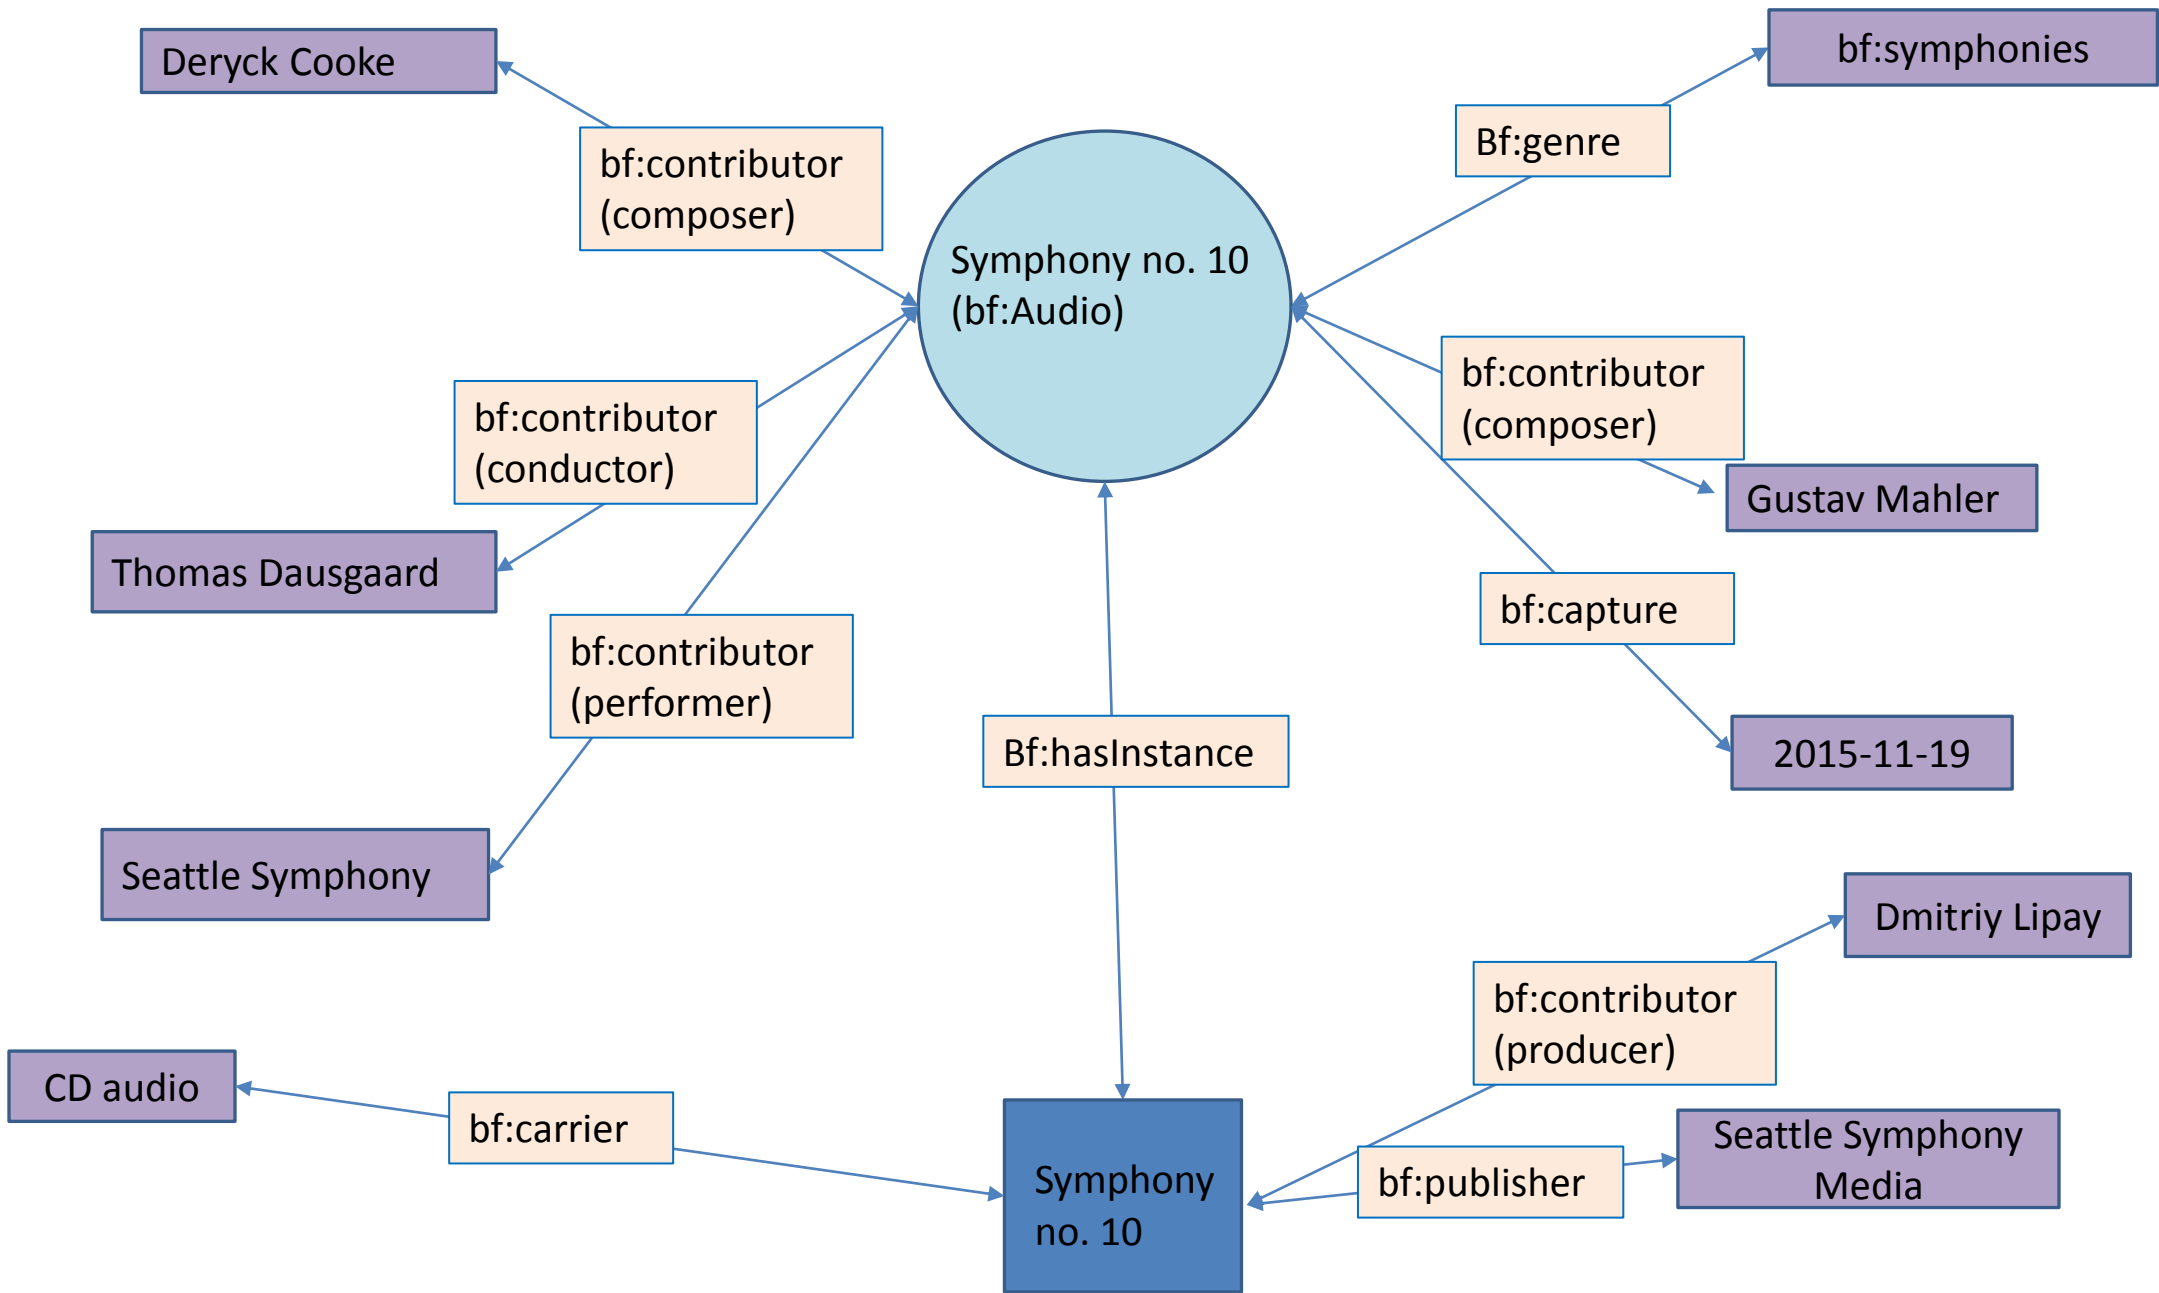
Deryck Cooke

bf:contributor (composer)

bf:symphonies

Bf:genre

Symphony no. 10 (bf:Audio)

bf:contributor (conductor)

bf:contributor (composer)

Gustav Mahler

Thomas Dausgaard

bf:capture

bf:contributor (performer)

Bf:hasInstance

2015-11-19

Seattle Symphony

Dmitriy Lipay

bf:contributor (producer)

CD audio

bf:carrier

Symphony no. 10

bf:publisher

Seattle Symphony Media